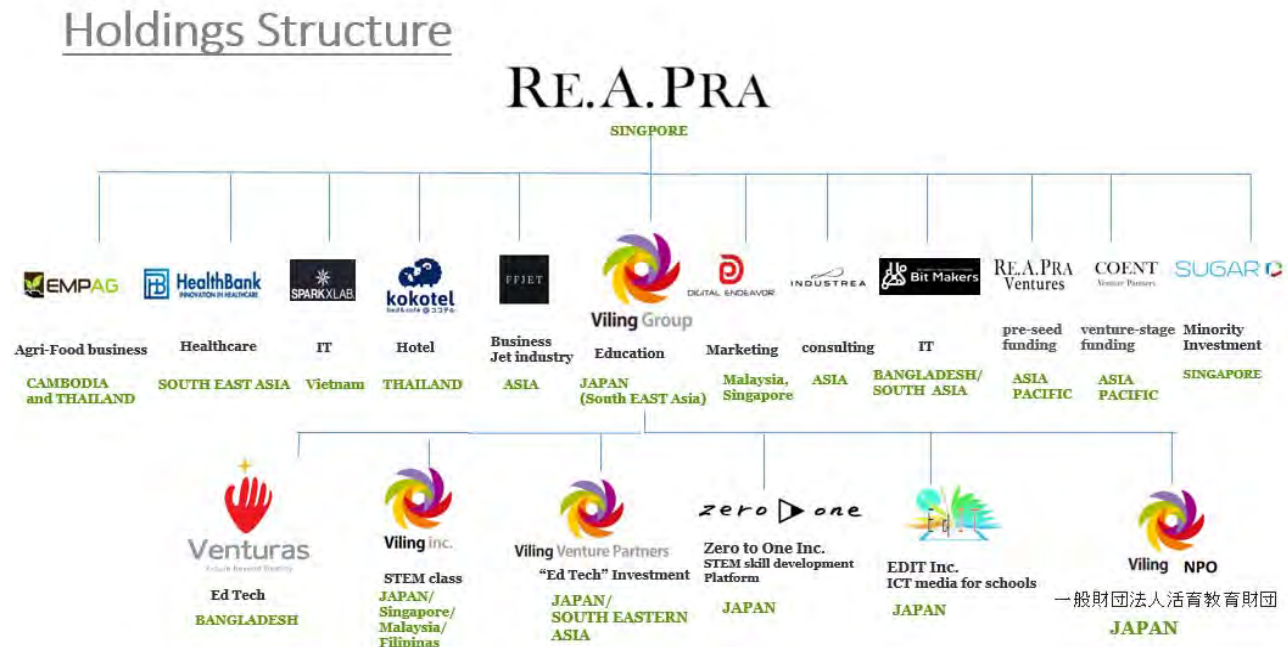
Holdings Structure

RE.A.PRA

SINGAPORE

EMPAG
Agri-Food business
CAMBODIA and THAILAND

HealthBank INNOVATION IN HEALTHCARE
Healthcare
SOUTH EAST ASIA

SPARKXLAB
IT
Vietnam

kokotel
Hotel
THAILAND

FFJET
Business Jet industry
ASIA

Viling Group
Education
JAPAN (South EAST Asia)

DIGITAL ENDEAVOR
Marketing
Malaysia, Singapore

INDUSTREA
consulting
ASIA

Bit Makers
IT
BANGLADESH/ SOUTH ASIA

RE.A.PRA Ventures
pre-seed funding
ASIA PACIFIC

COENT Venture Partners
venture-stage funding
ASIA PACIFIC

SUGAR
Minority Investment
SINGAPORE

Venturas
Ed Tech
BANGLADESH

Viling inc.
STEM class
JAPAN/ Singapore/ Malaysia/ Filipinas

Viling Venture Partners
"Ed Tech" Investment
JAPAN/ SOUTH EASTERN ASIA

zero one
Zero to One Inc.
STEM skill development Platform
JAPAN

EDIT Inc.
ICT media for schools
JAPAN

Viling NPO
一般財団法人活育教育財団
JAPAN